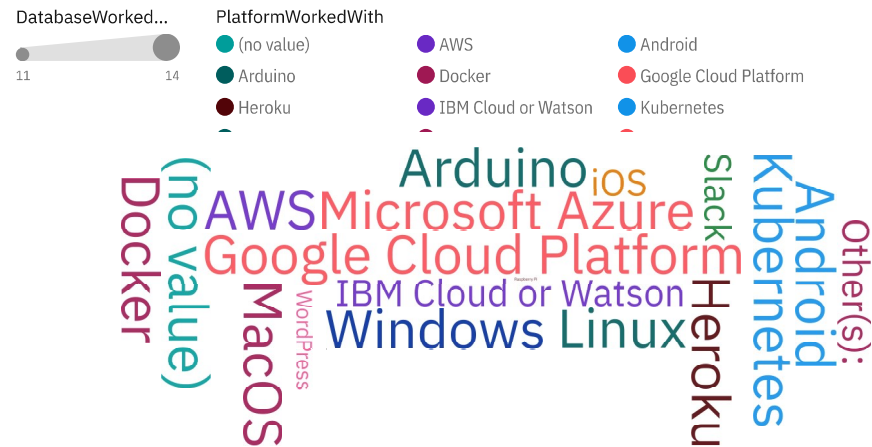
DatabaseWorked...

11 14

PlatformWorkedWith

(no value)
AWS
Android
Arduino
Docker
Google Cloud Platform
Heroku
IBM Cloud or Watson
Kubernetes

Docker
(no value)
AWS
Arduino
iOS
Microsoft Azure
Google Cloud Platform
IBM Cloud or Watson
Raspberry Pi
MacOS
WordPress
Windows
Linux
Slack
Heroku
Kubernetes
Android
Other(s):